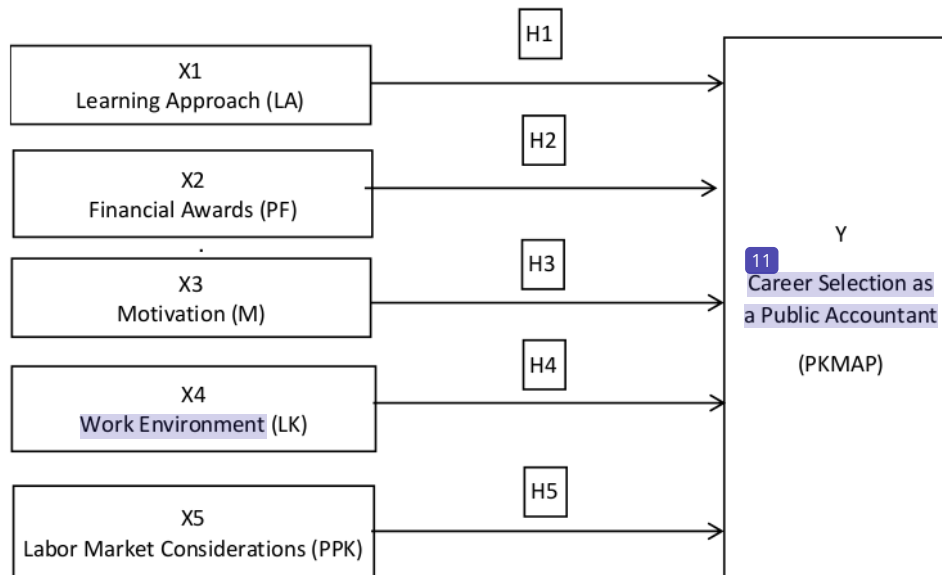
X1
Learning Approach (LA)

H1

X2
Financial Awards (PF)

H2

X3
Motivation (M)

H3

X4
Work Environment (LK)

H4

X5
Labor Market Considerations (PPK)

H5

Y
11
Career Selection as a Public Accountant

(PKMAP)